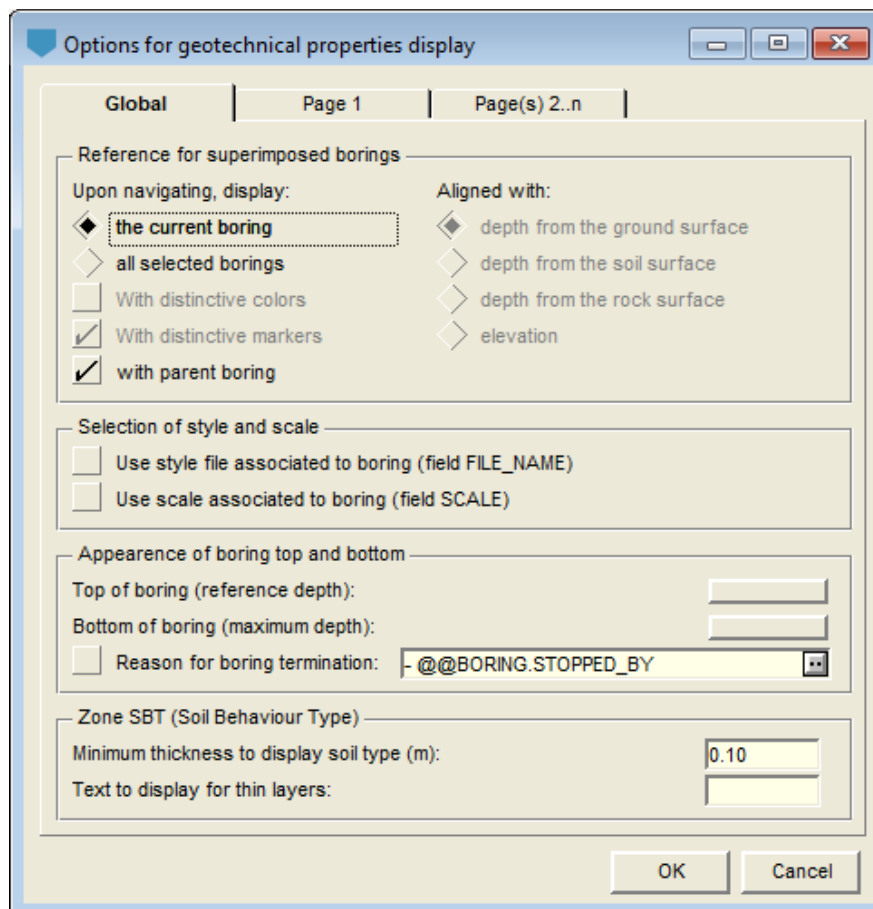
Options for geotechnical properties display

Global | Page 1 | Page(s) 2..n

Reference for superimposed borings

Upon navigating, display:
the current boring
all selected borings
With distinctive colors
With distinctive markers
with parent boring

Aligned with:
depth from the ground surface
depth from the soil surface
depth from the rock surface
elevation

Selection of style and scale
Use style file associated to boring (field FILE_NAME)
Use scale associated to boring (field SCALE)

Appearence of boring top and bottom
Top of boring (reference depth):
Bottom of boring (maximum depth):
Reason for boring termination: - @@BORING.STOPPED_BY

Zone SBT (Soil Behaviour Type)
Minimum thickness to display soil type (m): 0.10
Text to display for thin layers:

OK
Cancel